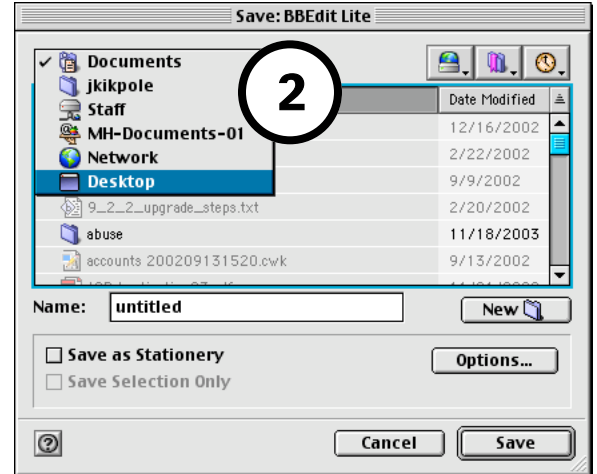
Save: BBEdit Lite

✓ Documents
jkikpole
Staff
MH-Documents-01
Network
Desktop

2

Date Modified
12/16/2002
2/22/2002
9/9/2002
9_2_2_upgrade_steps.txt 2/20/2002
abuse 11/18/2003
accounts 200209131520.cwk 9/13/2002
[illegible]

Name: untitled
New
Save as Stationery
Save Selection Only
Options...
?
Cancel
Save